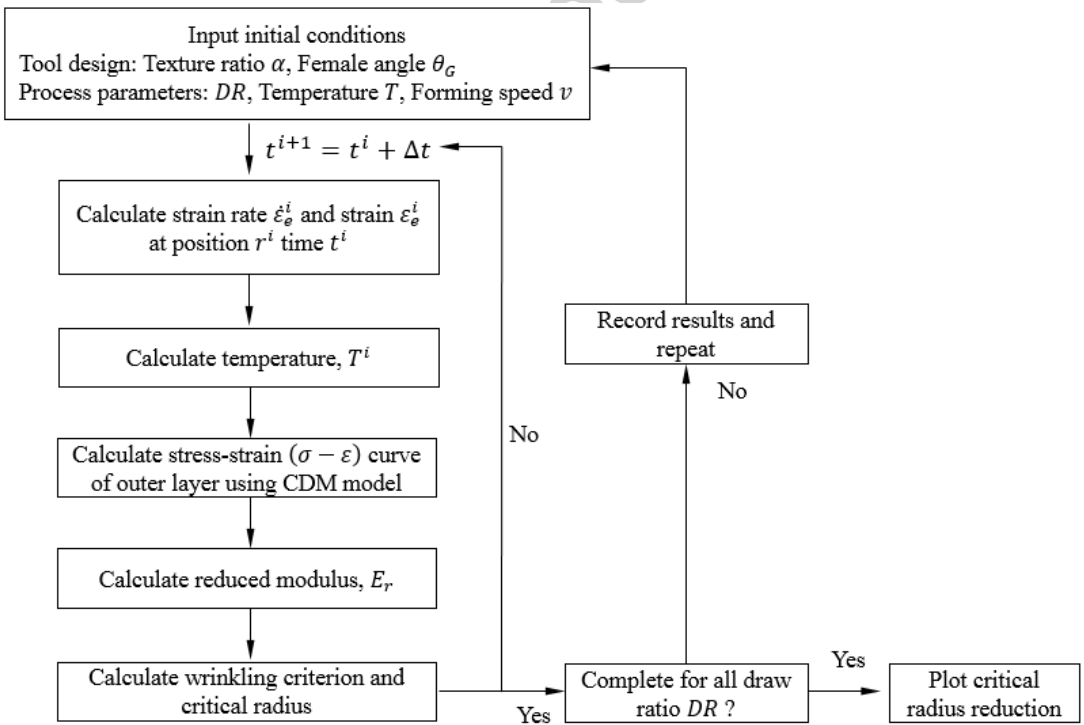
Input initial conditions
Tool design: Texture ratio $\alpha$, Female angle $\theta_G$
Process parameters: $DR$, Temperature $T$, Forming speed $v$

$t^{i+1} = t^i + \Delta t$

Calculate strain rate $\dot{\varepsilon}_e^i$ and strain $\varepsilon_e^i$ at position $r^i$ time $t^i$

Calculate temperature, $T^i$

Calculate stress-strain $(\sigma - \varepsilon)$ curve of outer layer using CDM model

Calculate reduced modulus, $E_r$

Calculate wrinkling criterion and critical radius

No

Yes

Complete for all draw ratio $DR$ ?

Yes

Plot critical radius reduction

No

Record results and repeat